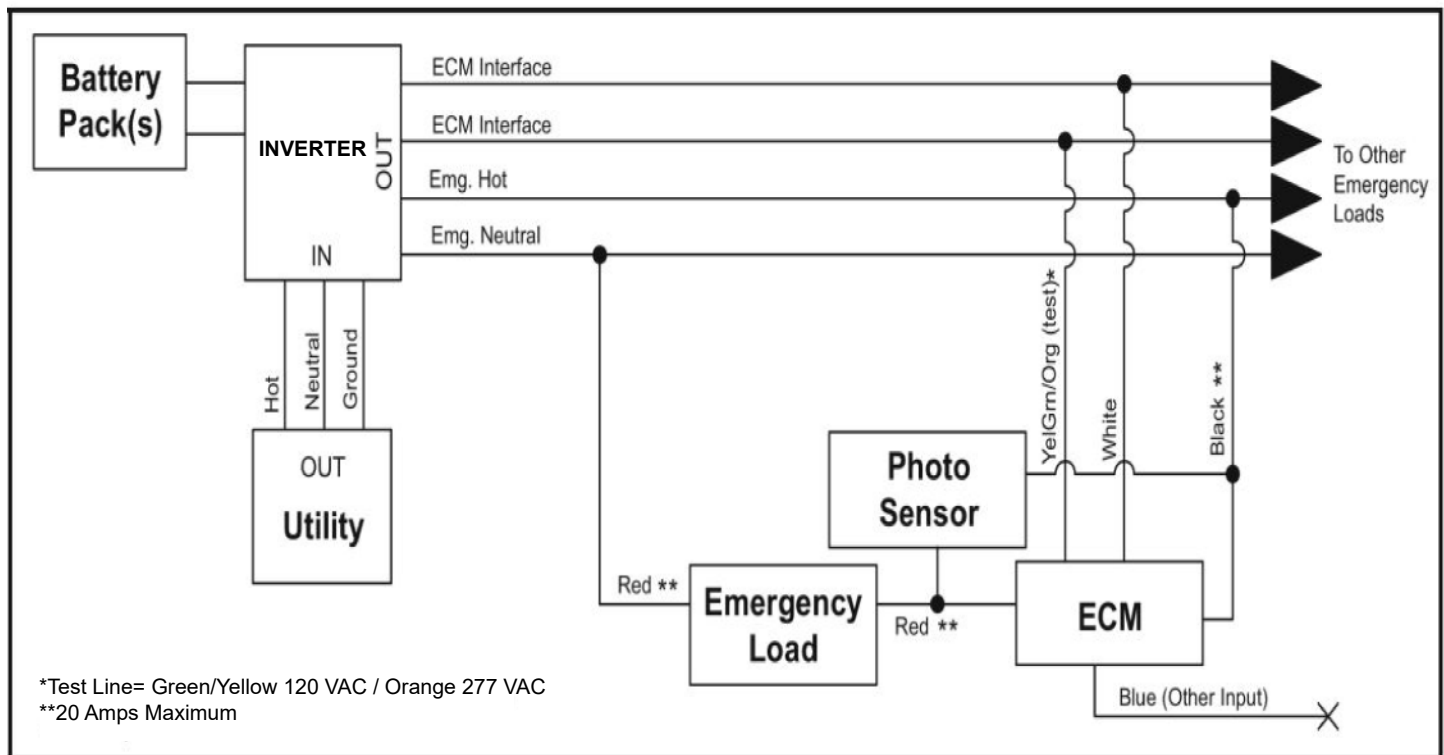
Battery Pack(s)

INVERTER

OUT

IN

ECM Interface

ECM Interface

Emg. Hot

Emg. Neutral

To Other Emergency Loads

Hot

Neutral

Ground

OUT

Utility

YelGrn/Org (test)*

White

Black **

Photo Sensor

Red **

Emergency Load

Red **

ECM

Blue (Other Input)

*Test Line= Green/Yellow 120 VAC / Orange 277 VAC
**20 Amps Maximum